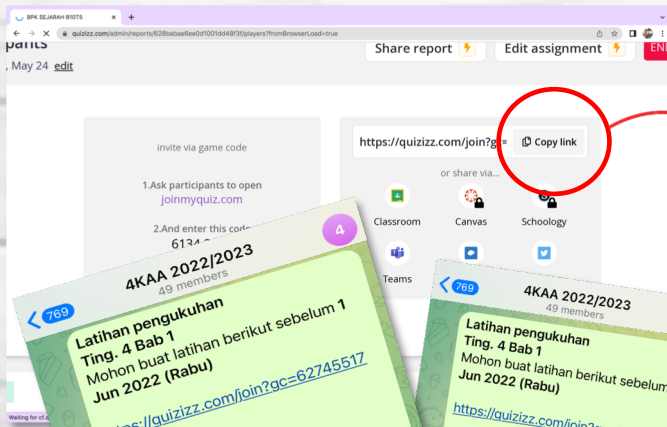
BPK SEJARAH B10TS

quizizz.com/admin/reports/628babae6ee0d1001dd48f3f/players?fromBrowserLoad=true

pants

, May 24 edit

Share report

Edit assignment

END

invite via game code

1.Ask participants to open
joinmyquiz.com

2.And enter this code
6134 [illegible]

https://quizizz.com/join?g

Copy link

or share via...

Classroom

Canvas

Schoology

Teams

4

769

4KAA 2022/2023
49 members

Latihan pengukuhan
Ting. 4 Bab 1
Mohon buat latihan berikut sebelum 1 Jun 2022 (Rabu)

https://quizizz.com/join?gc=62745517

769

4KAA 2022/2023
49 members

Latihan pengukuhan
Ting. 4 Bab 1
Mohon buat latihan berikut sebelum
Jun 2022 (Rabu)

https://quizizz.com/

Waiting for cf.q